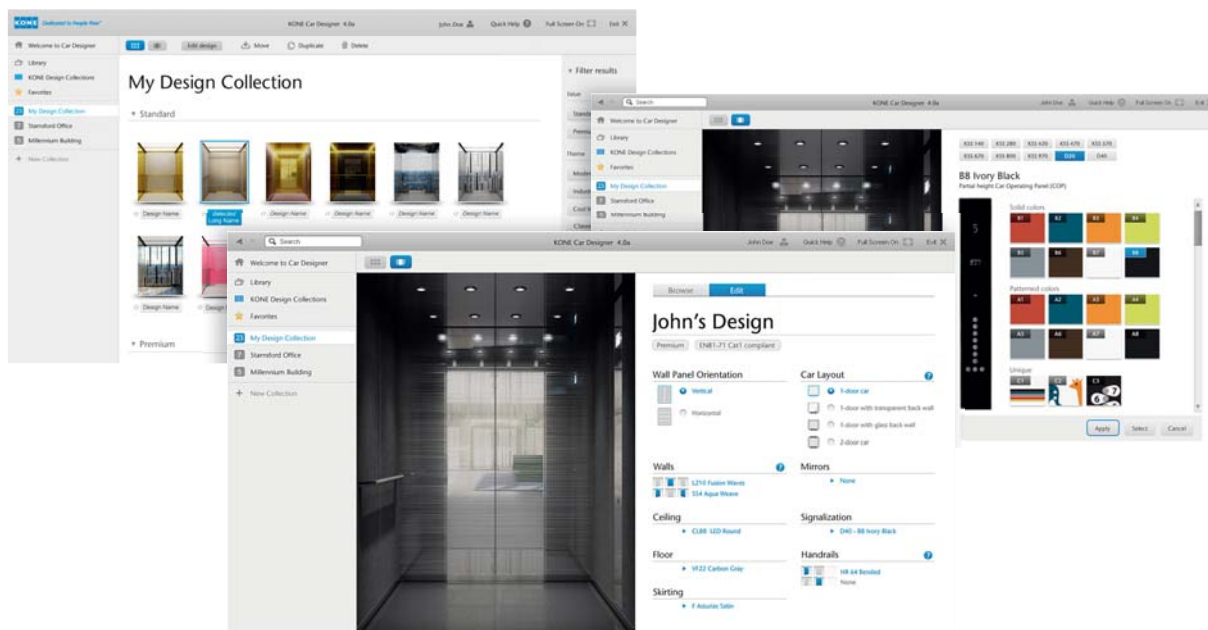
KONE Dedicated to People Flow

KONE Car Designer 4.0a

John Doe

Quick Help

Full Screen On

Exit

Welcome to Car Designer

Library

KONE Design Collections

Favorites

My Design Collection

Stamford Office

Millennium Building

New Collection

Edit design

Move

Duplicate

Delete

My Design Collection

Standard

Design Name

Selected Long Name

Design Name

Design Name

Design Name

Design Name

Design Name

Design

Premium

Filter results

Search

KONE Car Designer 4.0a

John Doe

Quick Help

Full Screen On

Exit

Welcome to Car Designer

Library

KONE Design Collections

Favorites

My Design Collection

Stamford Office

Millennium Building

BB Ivory Black

Partial height Car Operating Panel (COP)

Solid colors

Patterned colors

Unique

Apply

Select

Cancel

Search

KONE Car Designer 4.0a

John Doe

Quick Help

Full Screen On

Exit

Welcome to Car Designer

Library

KONE Design Collections

Favorites

My Design Collection

Stamford Office

Millennium Building

New Collection

Browse

Edit

John's Design

Premium

EN81-71 Cat1 compliant

Wall Panel Orientation

Vertical

Horizontal

Car Layout

1-door car

1-door with transparent back wall

1-door with glass back wall

2-door car

Walls

L210 Fusion Waves

S54 Aqua Weave

Mirrors

None

Ceiling

CL88 LED Round

Signalization

D40 - BB Ivory Black

Floor

VF22 Carbon Gray

Handrails

HR 64 Bended

None

Skirting

F Asturias Satin